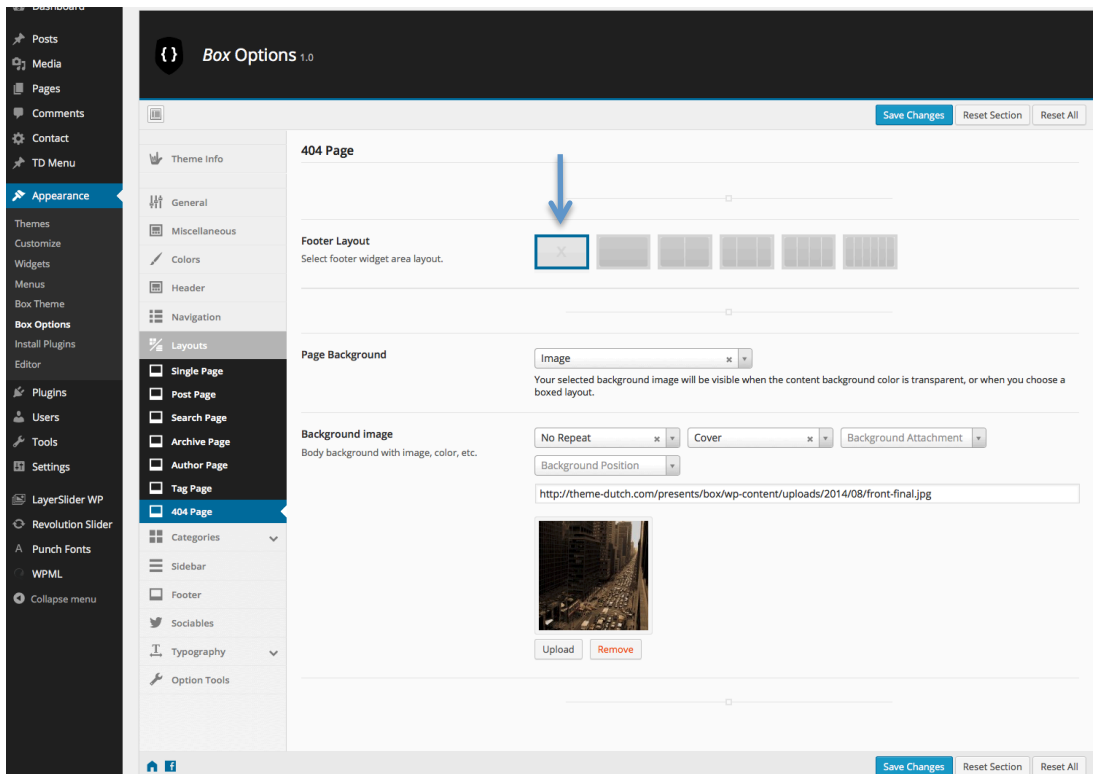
Dashboard
Posts
Media
Pages
Comments
Contact
TD Menu
Appearance
Themes
Customize
Widgets
Menus
Box Theme
Box Options
Install Plugins
Editor
Plugins
Users
Tools
Settings
LayerSlider WP
Revolution Slider
Punch Fonts
WPML
Collapse menu

{ } Box Options 1.0

Save Changes Reset Section Reset All

Theme Info
General
Miscellaneous
Colors
Header
Navigation
Layouts
Single Page
Post Page
Search Page
Archive Page
Author Page
Tag Page
404 Page
Categories
Sidebar
Footer
Sociables
Typography
Option Tools

404 Page

Footer Layout
Select footer widget area layout.

X

Page Background
Image
Your selected background image will be visible when the content background color is transparent, or when you choose a boxed layout.

Background image
Body background with image, color, etc.
No Repeat
Cover
Background Attachment
Background Position
http://theme-dutch.com/presents/box/wp-content/uploads/2014/08/front-final.jpg

Upload Remove

Save Changes Reset Section Reset All